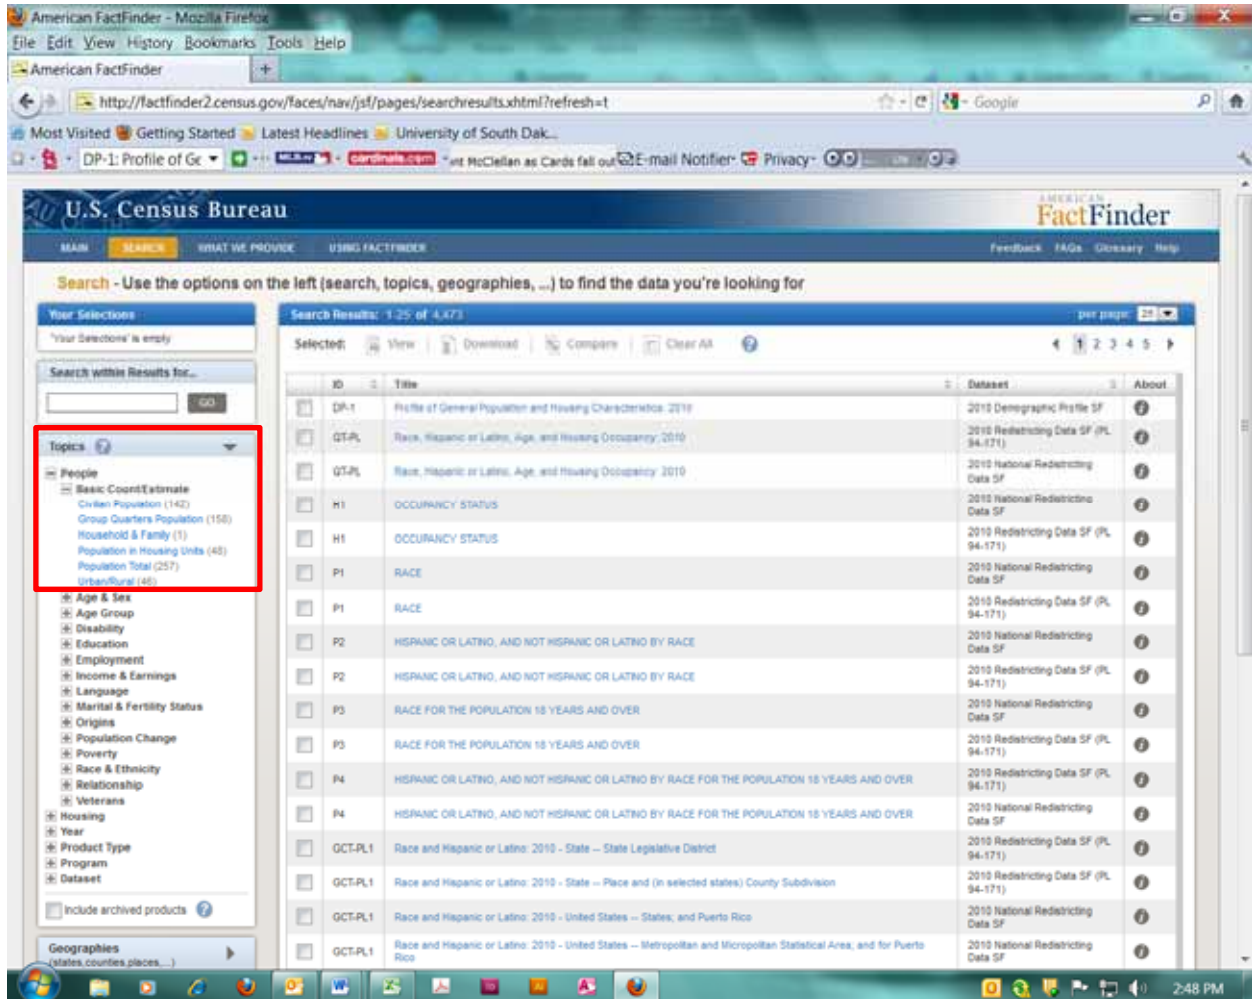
American FactFinder - Mozilla Firefox
File Edit View History Bookmarks Tools Help
American FactFinder +
http://factfinder2.census.gov/faces/nav/jsf/pages/searchresults.xhtml?refresh=t
Google
Most Visited Getting Started Latest Headlines University of South Dak...
DP-1: Profile of Ge
cardinals.com
McClellan as Cards fall out
E-mail Notifier Privacy

U.S. Census Bureau
AMERICAN FactFinder
MAIN SEARCH WHAT WE PROVIDE USING FACTFINDER
Feedback FAQs Glossary Help

Search - Use the options on the left (search, topics, geographies, ...) to find the data you're looking for

Your Selections
'Your Selections' is empty
Search within Results for...
GO
Topics
People
Basic Count/Estimate
Civilian Population (142)
Group Quarters Population (158)
Household & Family (1)
Population in Housing Units (48)
Population Total (257)
Urban/Rural (46)
Age & Sex
Age Group
Disability
Education
Employment
Income & Earnings
Language
Marital & Fertility Status
Origins
Population Change
Poverty
Race & Ethnicity
Relationship
Veterans
Housing
Year
Product Type
Program
Dataset
Include archived products
Geographies
(states, counties, places,...)

Search Results: 1-25 of 4,473
per page: 25
Selected: View Download Compare Clear All
1 2 3 4 5

| | ID | Title | Dataset | About |
|---|---|---|---|---|
| | DP-1 | Profile of General Population and Housing Characteristics: 2010 | 2010 Demographic Profile SF | |
| | QT-PL | Race, Hispanic or Latino, Age, and Housing Occupancy: 2010 | 2010 Redistricting Data SF (PL 94-171) | |
| | QT-PL | Race, Hispanic or Latino, Age, and Housing Occupancy: 2010 | 2010 National Redistricting Data SF | |
| | H1 | OCCUPANCY STATUS | 2010 National Redistricting Data SF | |
| | H1 | OCCUPANCY STATUS | 2010 Redistricting Data SF (PL 94-171) | |
| | P1 | RACE | 2010 National Redistricting Data SF | |
| | P1 | RACE | 2010 Redistricting Data SF (PL 94-171) | |
| | P2 | HISPANIC OR LATINO, AND NOT HISPANIC OR LATINO BY RACE | 2010 National Redistricting Data SF | |
| | P2 | HISPANIC OR LATINO, AND NOT HISPANIC OR LATINO BY RACE | 2010 Redistricting Data SF (PL 94-171) | |
| | P3 | RACE FOR THE POPULATION 18 YEARS AND OVER | 2010 National Redistricting Data SF | |
| | P3 | RACE FOR THE POPULATION 18 YEARS AND OVER | 2010 Redistricting Data SF (PL 94-171) | |
| | P4 | HISPANIC OR LATINO, AND NOT HISPANIC OR LATINO BY RACE FOR THE POPULATION 18 YEARS AND OVER | 2010 Redistricting Data SF (PL 94-171) | |
| | P4 | HISPANIC OR LATINO, AND NOT HISPANIC OR LATINO BY RACE FOR THE POPULATION 18 YEARS AND OVER | 2010 National Redistricting Data SF | |
| | GCT-PL1 | Race and Hispanic or Latino: 2010 - State -- State Legislative District | 2010 Redistricting Data SF (PL 94-171) | |
| | GCT-PL1 | Race and Hispanic or Latino: 2010 - State -- Place and (in selected states) County Subdivision | 2010 Redistricting Data SF (PL 94-171) | |
| | GCT-PL1 | Race and Hispanic or Latino: 2010 - United States -- States; and Puerto Rico | 2010 National Redistricting Data SF | |
| | GCT-PL1 | Race and Hispanic or Latino: 2010 - United States -- Metropolitan and Micropolitan Statistical Area; and for Puerto Rico | 2010 National Redistricting Data SF | |

2:48 PM